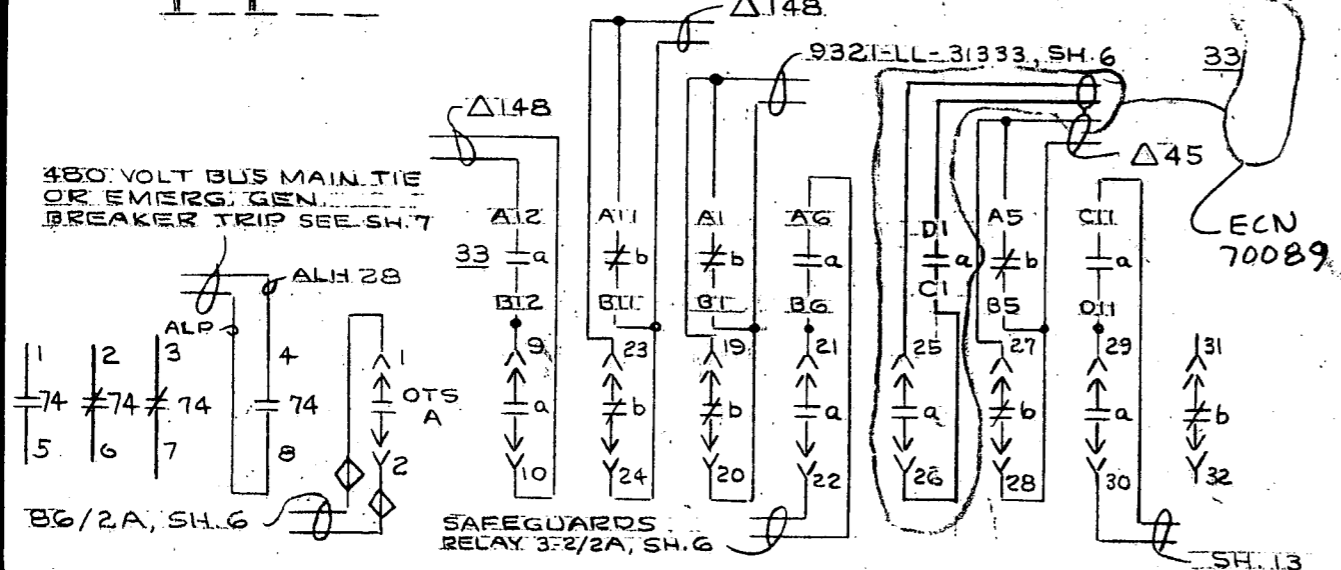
$\triangle$148

9321-LL-31333, SH.6

33

$\triangle$148

$\triangle$45

ECN 70089

480 VOLT BUS MAIN TIE OR EMERG. GEN. BREAKER TRIP SEE SH.7

ALH 28

ALP

A12 33 a B12 9 a 10

A11 b B11 23 b 24

A1 b B1 19 b 20

A6 a B6 21 a 22

D1 a C1 25 a 26

A5 b B5 27 b 28

C11 a D11 29 a 30

31 b 32

1 74 5

2 74 6

3 74 7

4 74 8

1 OTS A 2

86/2A, SH.6

SAFEGUARDS RELAY 3-2/2A, SH.6

SH.13